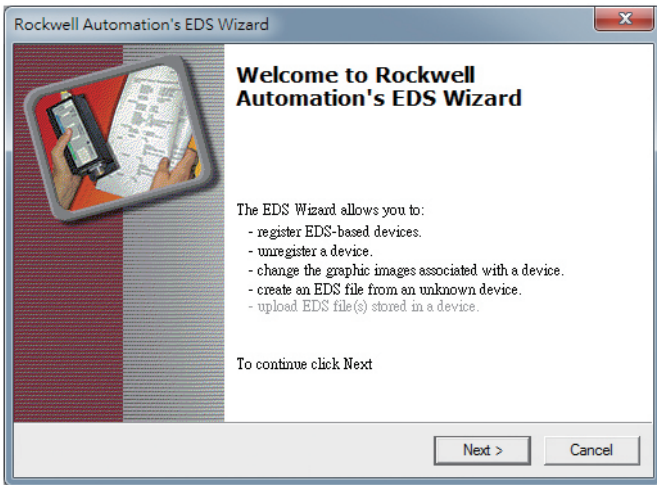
Rockwell Automation's EDS Wizard

Welcome to Rockwell Automation's EDS Wizard

The EDS Wizard allows you to:
- register EDS-based devices.
- unregister a device.
- change the graphic images associated with a device.
- create an EDS file from an unknown device.
- upload EDS file(s) stored in a device.

To continue click Next

Next >

Cancel